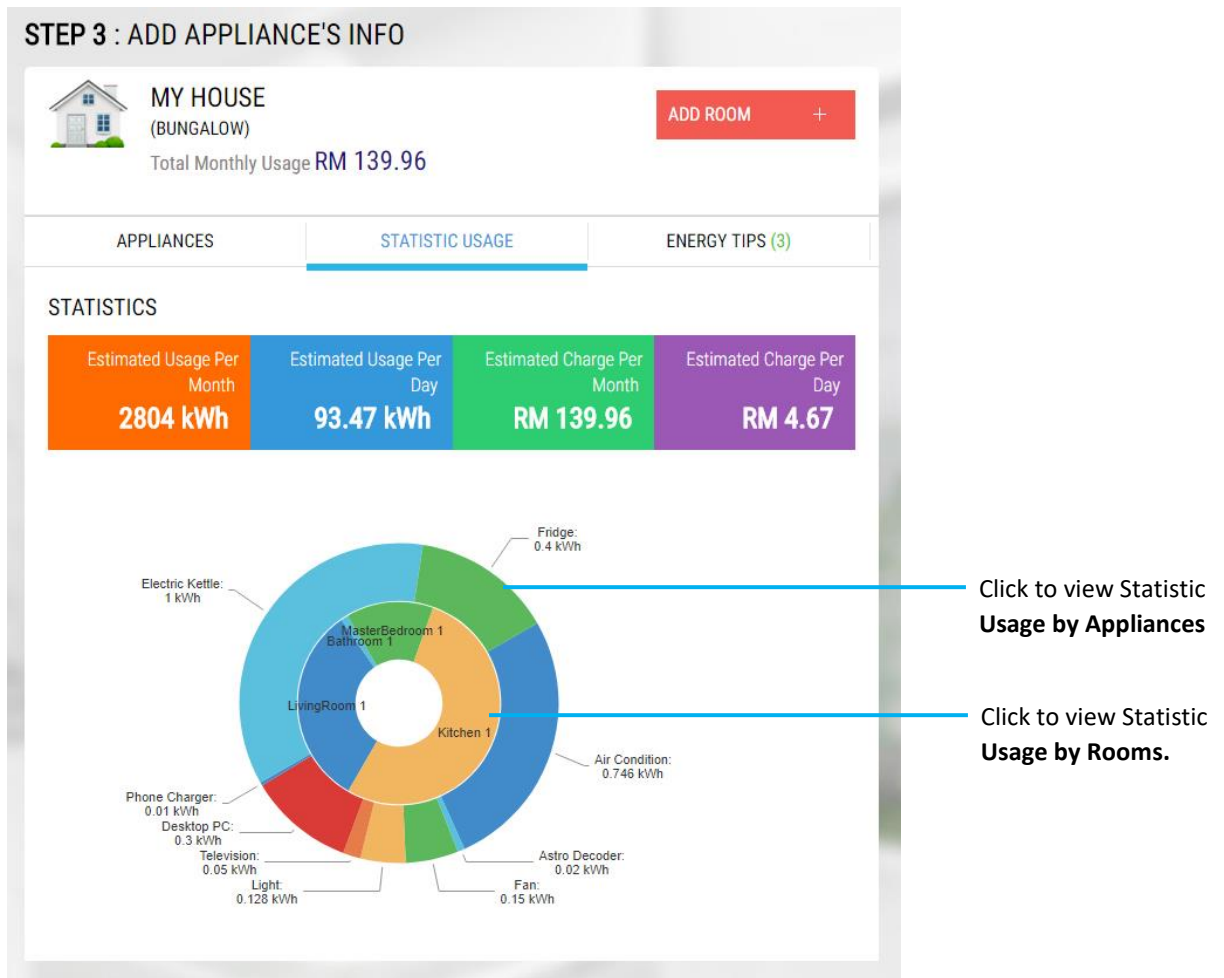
STEP 3 : ADD APPLIANCE'S INFO

MY HOUSE
(BUNGALOW)
Total Monthly Usage RM 139.96

ADD ROOM +

APPLIANCES
STATISTIC USAGE
ENERGY TIPS (3)

STATISTICS

| Estimated Usage Per Month | Estimated Usage Per Day | Estimated Charge Per Month | Estimated Charge Per Day |
|---|---|---|---|
| 2804 kWh | 93.47 kWh | RM 139.96 | RM 4.67 |

Fridge: 0.4 kWh
Electric Kettle: 1 kWh
MasterBedroom 1
Bathroom 1
LivingRoom 1
Kitchen 1
Air Condition: 0.746 kWh
Phone Charger: 0.01 kWh
Desktop PC: 0.3 kWh
Television: 0.05 kWh
Light: 0.128 kWh
Fan: 0.15 kWh
Astro Decoder: 0.02 kWh

Click to view Statistic **Usage by Appliances**

Click to view Statistic **Usage by Rooms.**